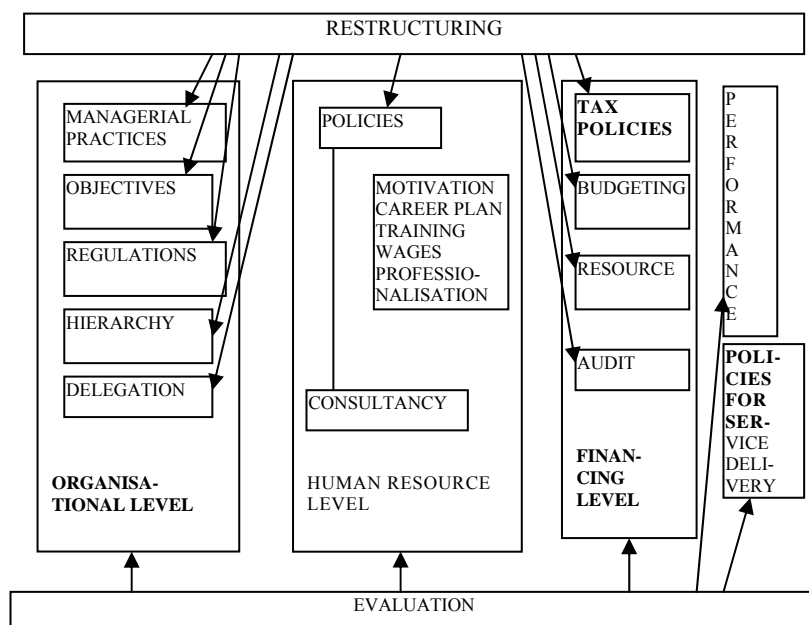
RESTRUCTURING

MANAGERIAL PRACTICES

OBJECTIVES

REGULATIONS

HIERARCHY

DELEGATION

ORGANISATIONAL LEVEL

POLICIES

MOTIVATION
CAREER PLAN
TRAINING
WAGES
PROFESSIONALISATION

CONSULTANCY

HUMAN RESOURCE LEVEL

TAX POLICIES

BUDGETING

RESOURCE

AUDIT

FINANCING LEVEL

PERFORMANCE

POLICIES FOR SERVICE DELIVERY

EVALUATION